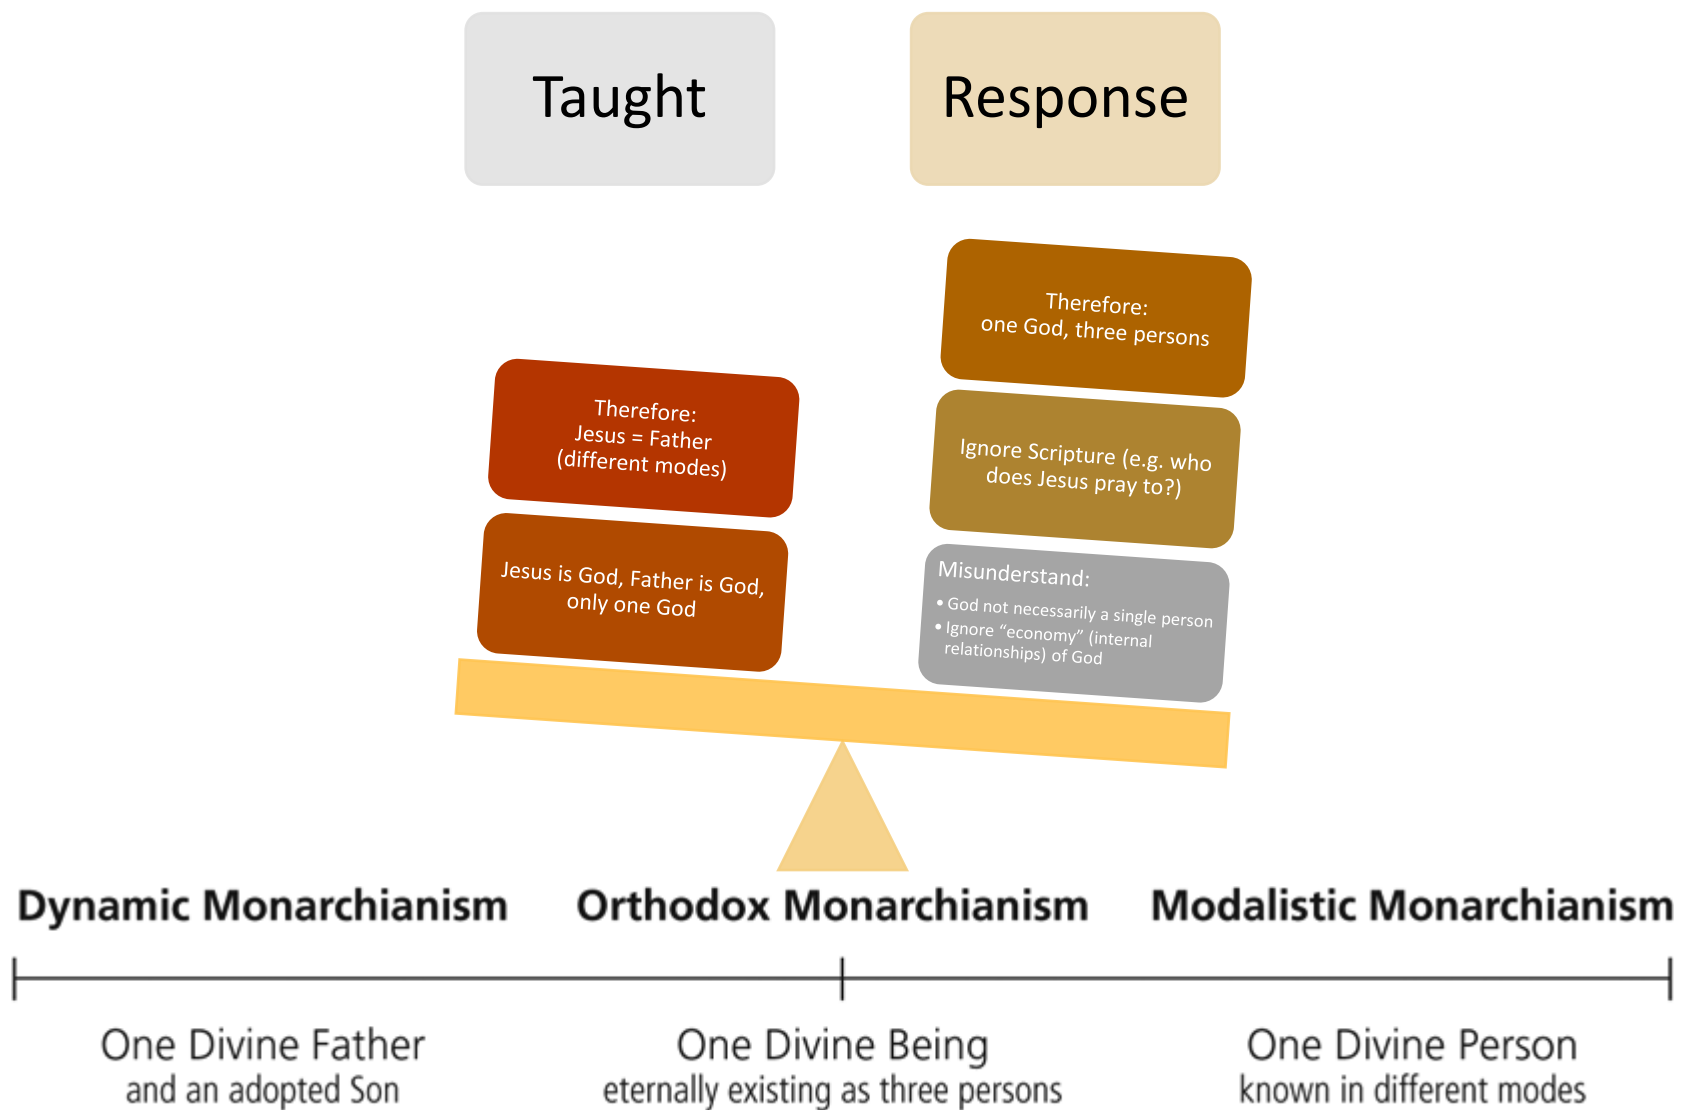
Taught

Response

Therefore:
one God, three persons

Therefore:
Jesus = Father
(different modes)

Ignore Scripture (e.g. who does Jesus pray to?)

Jesus is God, Father is God, only one God

Misunderstand:
• God not necessarily a single person
• Ignore "economy" (internal relationships) of God

Dynamic Monarchianism

Orthodox Monarchianism

Modalistic Monarchianism

One Divine Father
and an adopted Son

One Divine Being
eternally existing as three persons

One Divine Person
known in different modes